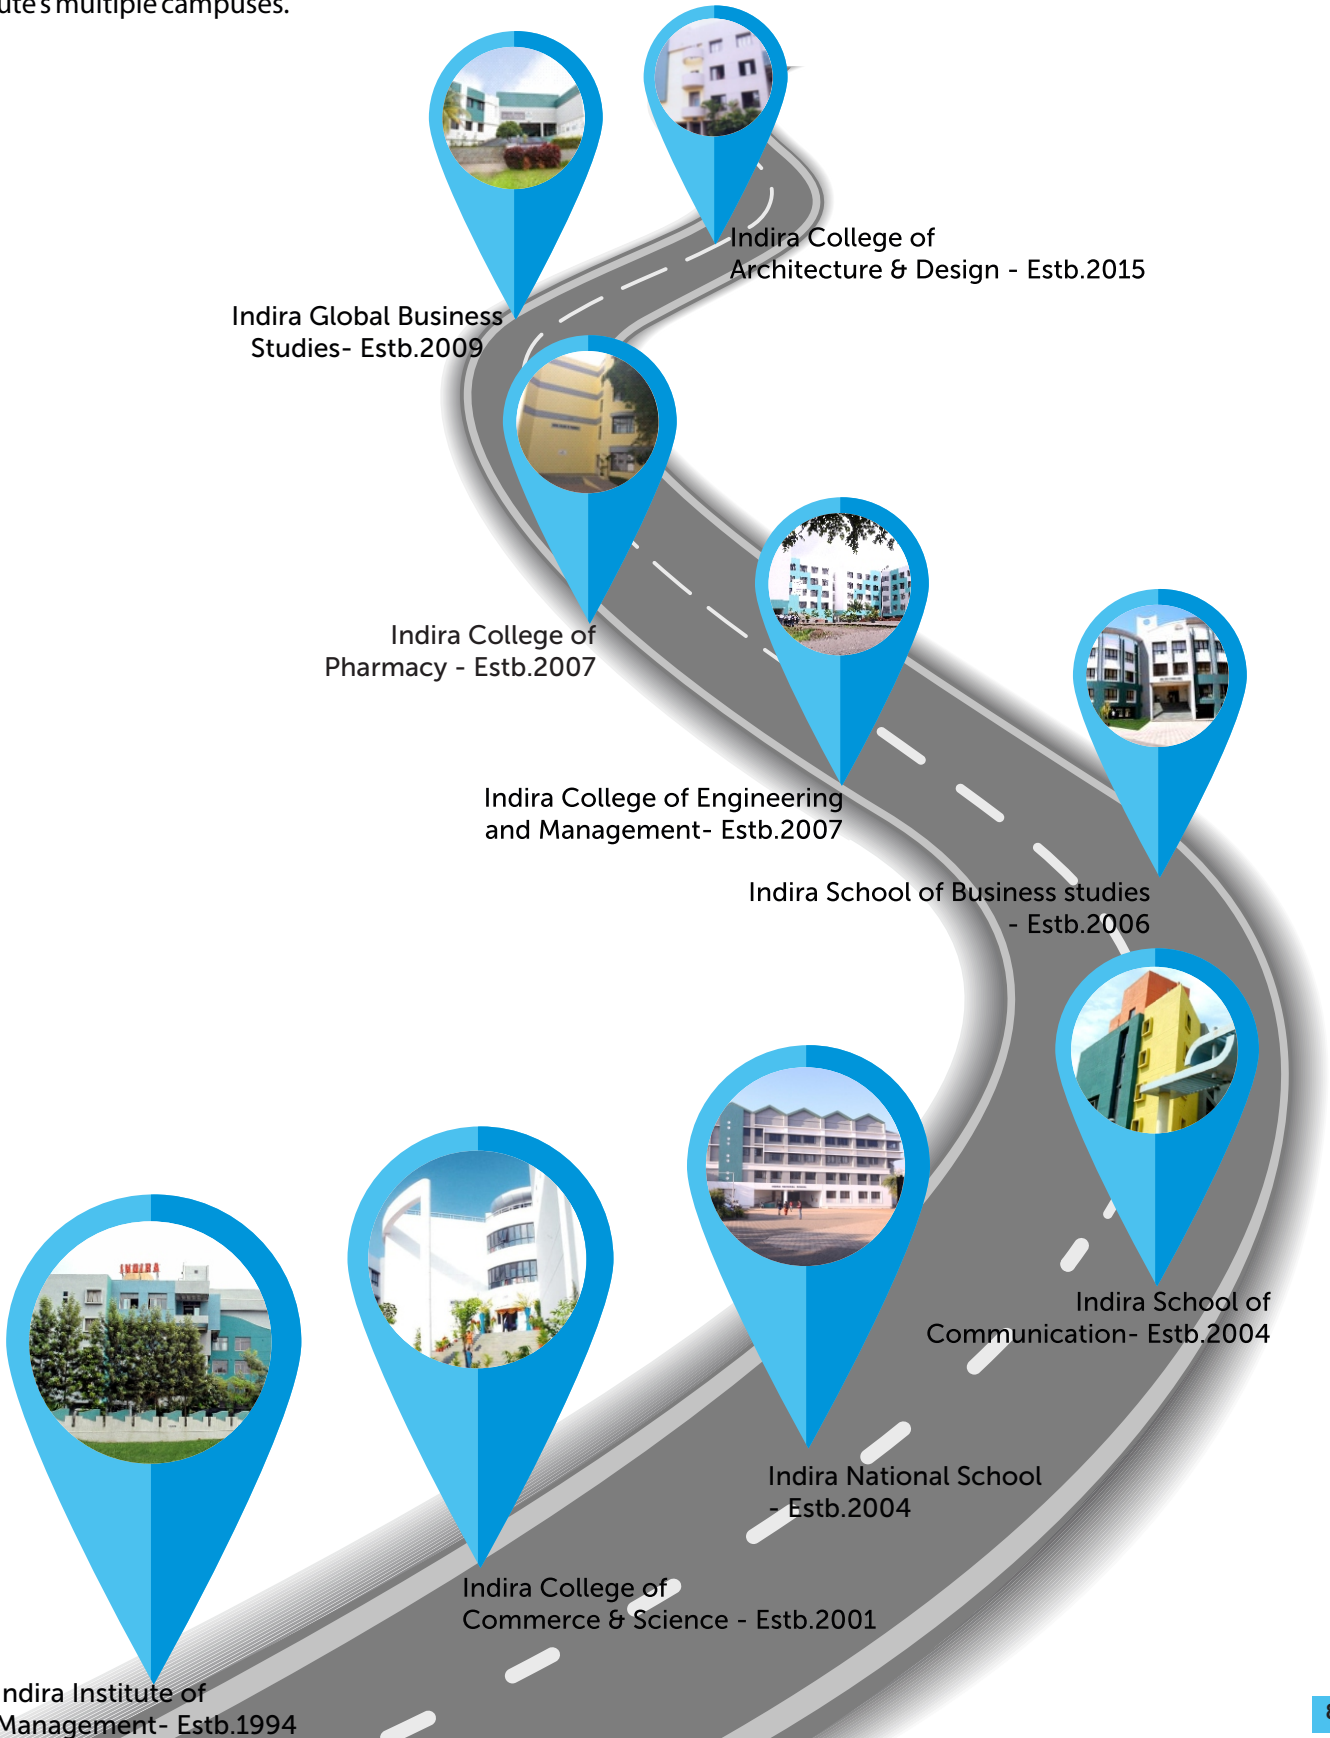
ute's multiple campuses.

Indira College of Architecture & Design - Estb.2015

Indira Global Business Studies- Estb.2009

Indira College of Pharmacy - Estb.2007

Indira College of Engineering and Management- Estb.2007

Indira School of Business studies - Estb.2006

Indira School of Communication- Estb.2004

Indira National School - Estb.2004

Indira College of Commerce & Science - Estb.2001

ndira Institute of Management- Estb.1994

INDIRA

8